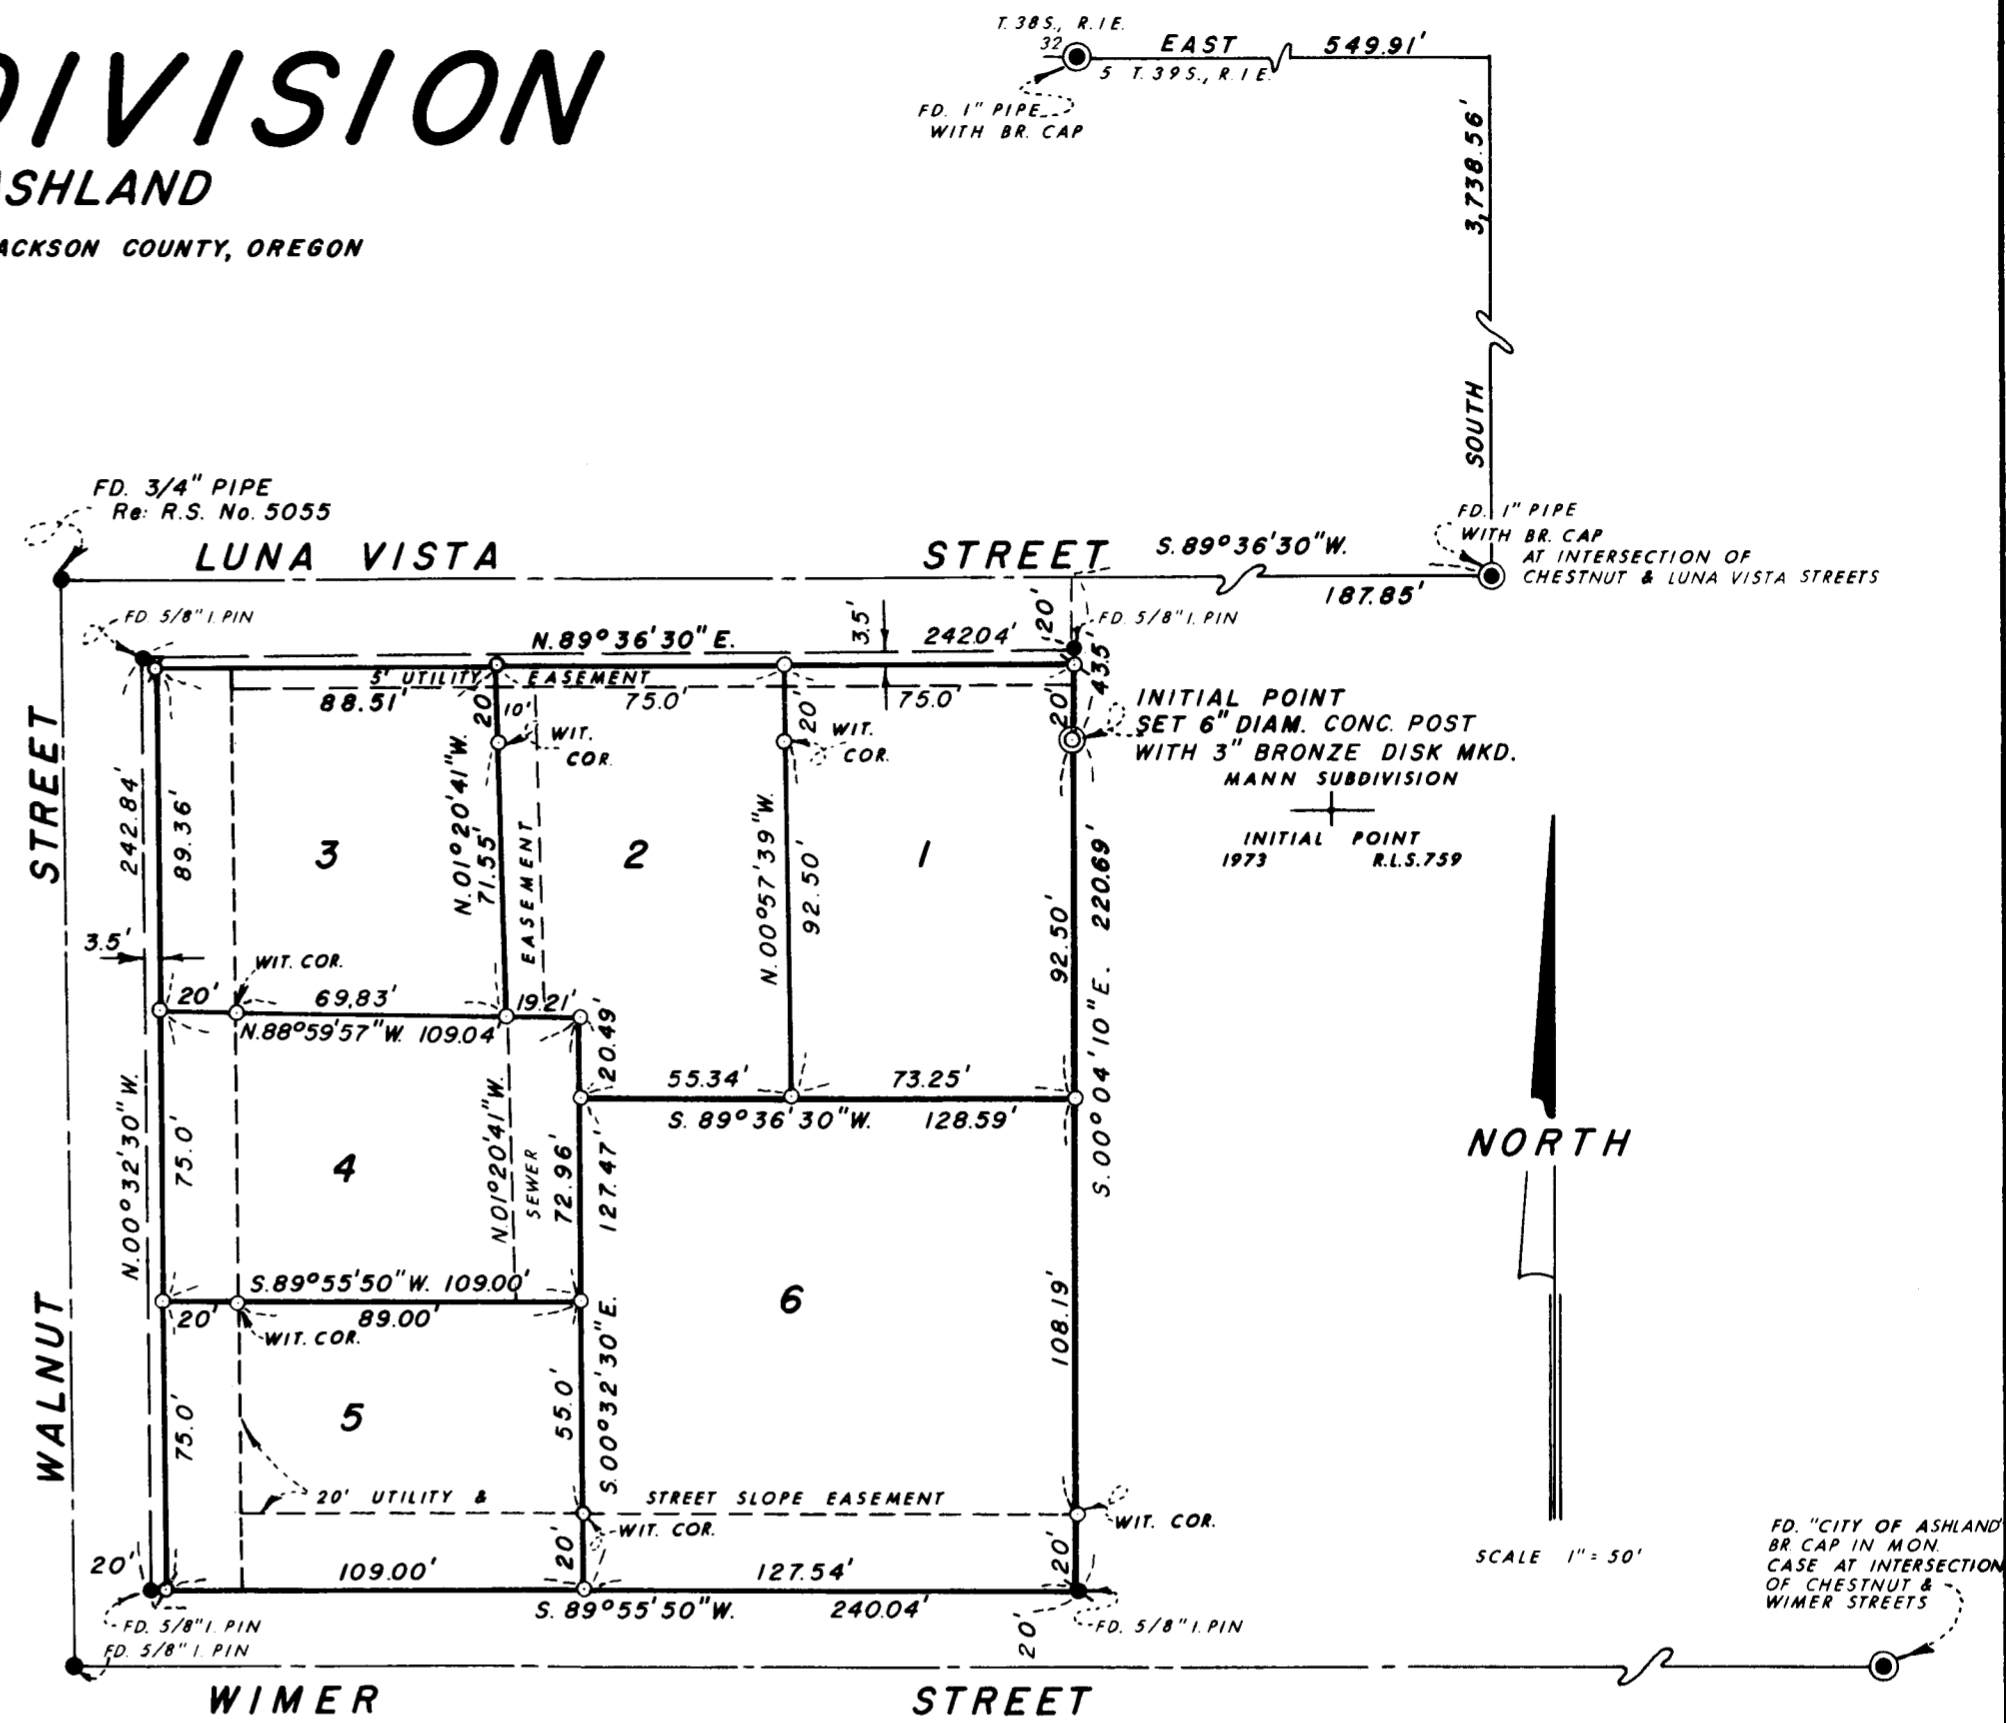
DIVISION
SHLAND
ACKSON COUNTY, OREGON

T. 38 S., R. I E.
32
5 T. 39 S., R. I E.
EAST 549.91'
FD. 1" PIPE WITH BR. CAP
3,738.56'
SOUTH

FD. 3/4" PIPE Re: R.S. No. 5055
LUNA VISTA STREET
S. 89°36'30"W.
187.85'
FD. 1" PIPE WITH BR. CAP AT INTERSECTION OF CHESTNUT & LUNA VISTA STREETS

FD. 5/8" I. PIN
N. 89°36'30" E.
3.5'
242.04'
20'
FD. 5/8" I. PIN
43.5'
5' UTILITY EASEMENT
88.51'
75.0'
75.0'
20'
10'
WIT. COR.
20
WIT. COR.
20'
INITIAL POINT
SET 6" DIAM. CONC. POST WITH 3" BRONZE DISK MKD.
MANN SUBDIVISION
INITIAL POINT
1973 R.L.S. 759

STREET
242.84'
89.36'
3
N. 01°20'41"W.
71.55'
EASEMENT
2
N. 00°57'39"W.
92.50'
1
92.50'
220.69'
3.5'
WIT. COR.
20'
69.83'
19.21'
20.49'
N. 88°59'57"W. 109.04'
55.34'
73.25'
S. 89°36'30"W.
128.59'
S. 00°04'10"E.
NORTH
N. 00°32'30"W.
75.0'
4
N. 01°20'41"W.
SEWER
72.96'
127.47'
S. 89°55'50"W. 109.00'
6
20'
89.00'
WIT. COR.
108.19'
WALNUT
75.0'
5
55.0'
S. 00°32'30"E.
20' UTILITY & STREET SLOPE EASEMENT
WIT. COR.
WIT. COR.
20'
20'
20'
109.00'
127.54'
SCALE 1" = 50'
FD. "CITY OF ASHLAND" BR. CAP IN MON. CASE AT INTERSECTION OF CHESTNUT & WIMER STREETS
FD. 5/8" I. PIN
S. 89°55'50"W.
240.04'
FD. 5/8" I. PIN
FD. 5/8" I. PIN
20'
WIMER STREET